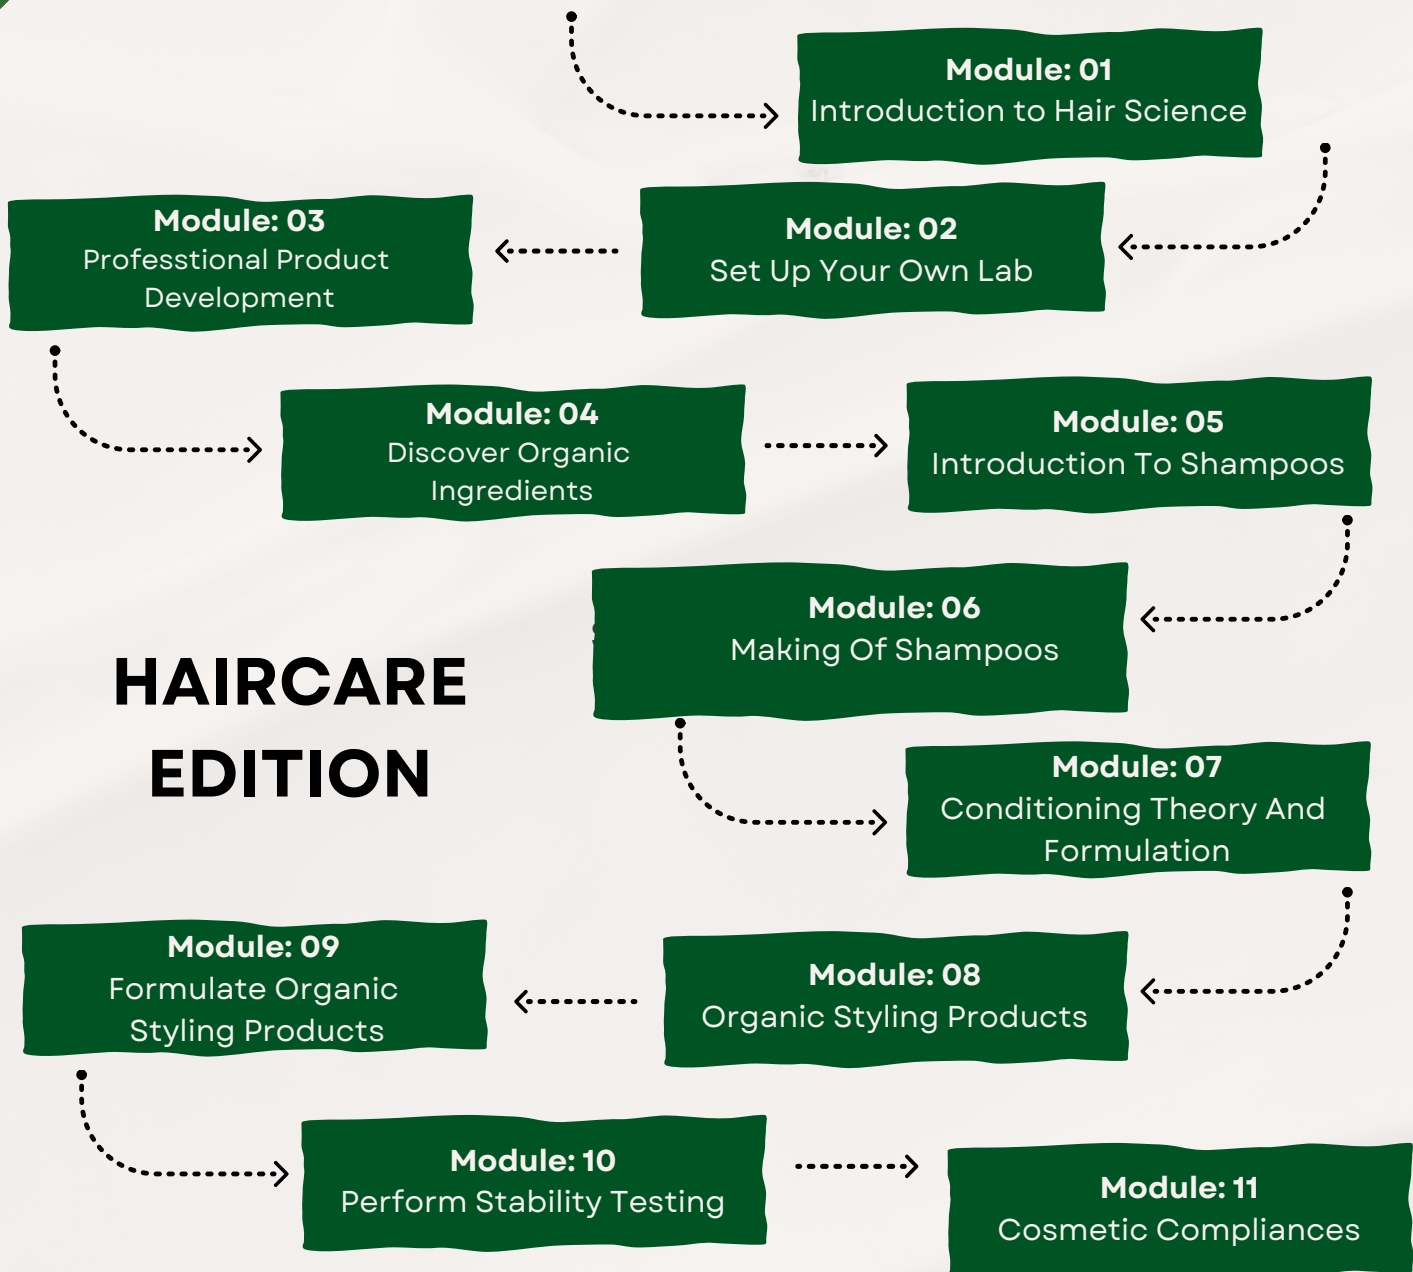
Module: 01
Introduction to Hair Science

Module: 02
Set Up Your Own Lab

Module: 03
Professtional Product Development

Module: 04
Discover Organic Ingredients

Module: 05
Introduction To Shampoos

Module: 06
Making Of Shampoos

HAIRCARE EDITION

Module: 07
Conditioning Theory And Formulation

Module: 08
Organic Styling Products

Module: 09
Formulate Organic Styling Products

Module: 10
Perform Stability Testing

Module: 11
Cosmetic Compliances